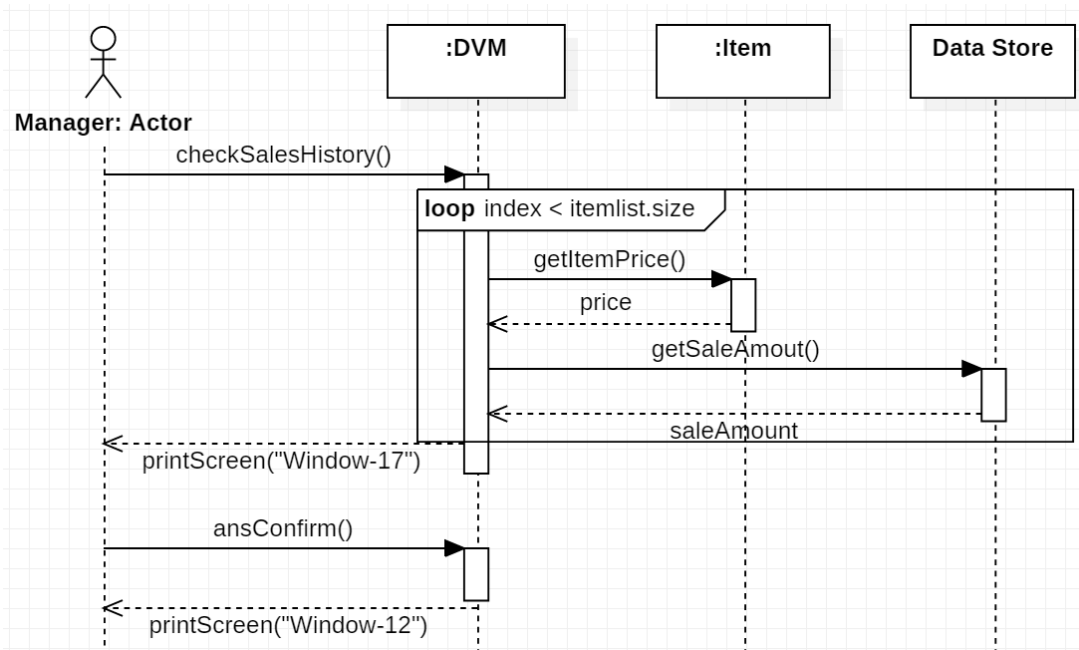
:DVM

:Item

Data Store

Manager: Actor

checkSalesHistory()

loop index < itemlist.size

getItemPrice()

price

getSaleAmout()

saleAmount

printScreen("Window-17")

ansConfirm()

printScreen("Window-12")